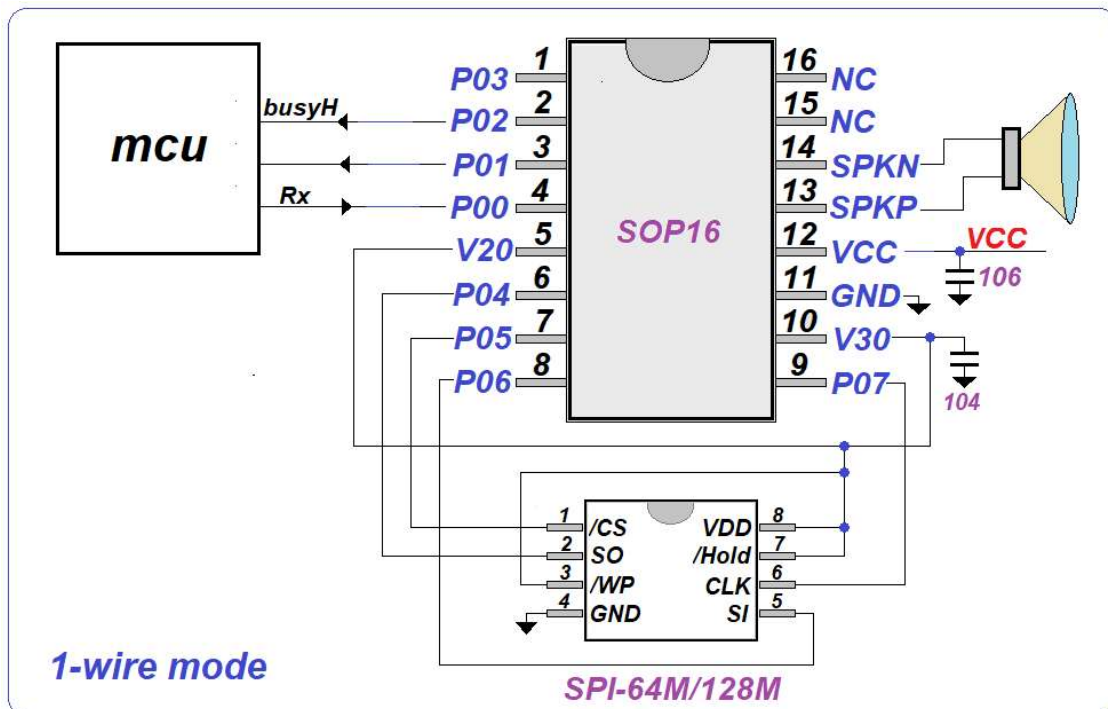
mcu

busyH

Rx

1 P03
2 P02
3 P01
4 P00
5 V20
6 P04
7 P05
8 P06

SOP16

16 NC
15 NC
14 SPKN
13 SPKP
12 VCC
11 GND
10 V30
9 P07

VCC
106
104

1 /CS
2 SO
3 /WP
4 GND

8 VDD
7 /Hold
6 CLK
5 SI

1-wire mode

SPI-64M/128M